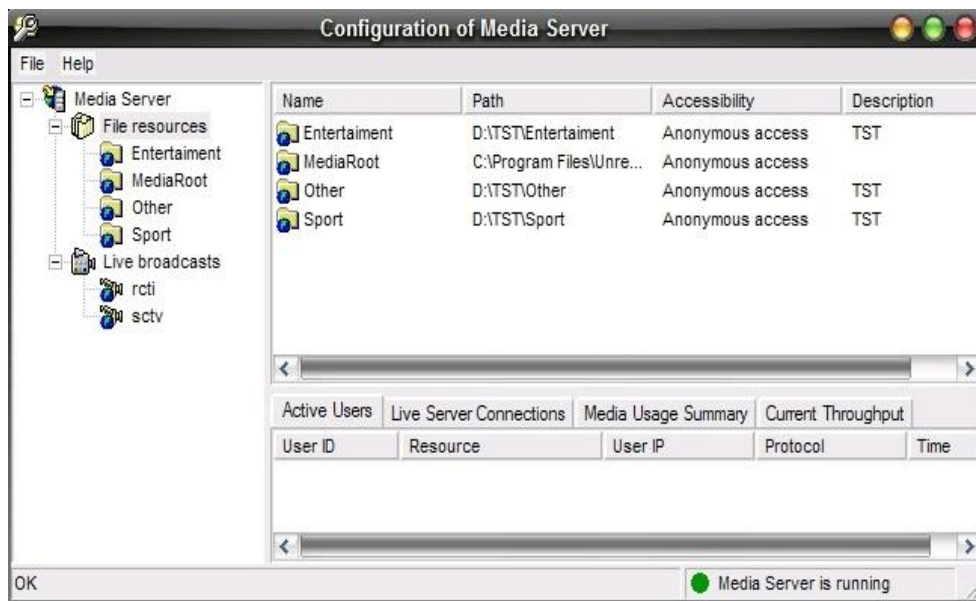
Configuration of Media Server

File Help

Media Server
File resources
Entertaiment
MediaRoot
Other
Sport
Live broadcasts
rcti
sctv

| Name | Path | Accessibility | Description |
|---|---|---|---|
| Entertaiment | D:\TST\Entertaiment | Anonymous access | TST |
| MediaRoot | C:\Program Files\Unre... | Anonymous access | |
| Other | D:\TST\Other | Anonymous access | TST |
| Sport | D:\TST\Sport | Anonymous access | TST |

Active Users | Live Server Connections | Media Usage Summary | Current Throughput

| User ID | Resource | User IP | Protocol | Time |
|---|---|---|---|---|

OK

Media Server is running